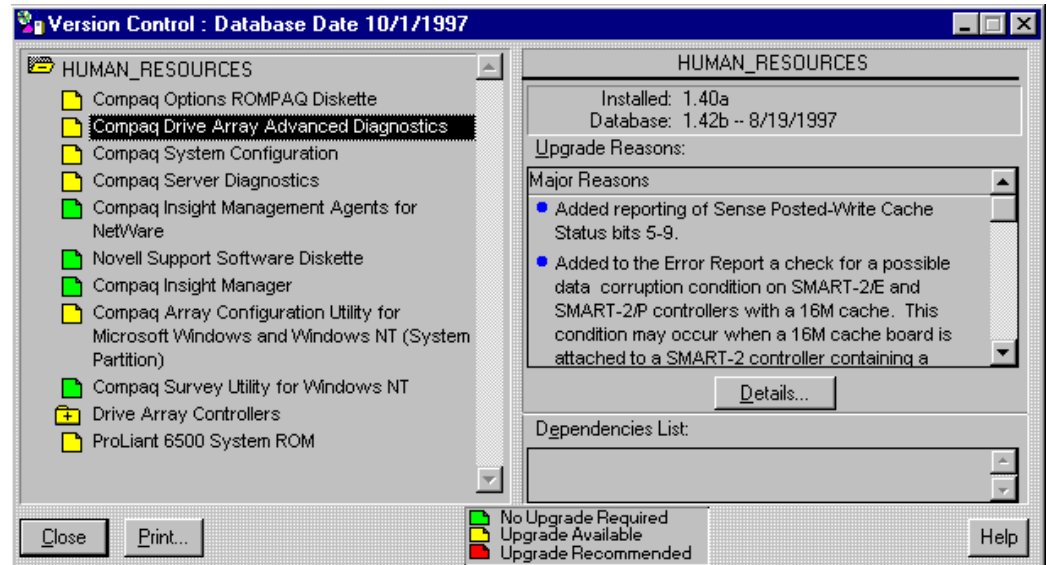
Version Control : Database Date 10/1/1997

HUMAN_RESOURCES
Compaq Options ROMPAQ Diskette
Compaq Drive Array Advanced Diagnostics
Compaq System Configuration
Compaq Server Diagnostics
Compaq Insight Management Agents for NetWare
Novell Support Software Diskette
Compaq Insight Manager
Compaq Array Configuration Utility for Microsoft Windows and Windows NT (System Partition)
Compaq Survey Utility for Windows NT
Drive Array Controllers
ProLiant 6500 System ROM

HUMAN_RESOURCES
Installed: 1.40a
Database: 1.42b -- 8/19/1997

Upgrade Reasons:
Major Reasons
• Added reporting of Sense Posted-Write Cache Status bits 5-9.
• Added to the Error Report a check for a possible data corruption condition on SMART-2/E and SMART-2/P controllers with a 16M cache. This condition may occur when a 16M cache board is attached to a SMART-2 controller containing a

Details...

Dependencies List:

Close
Print...
No Upgrade Required
Upgrade Available
Upgrade Recommended
Help